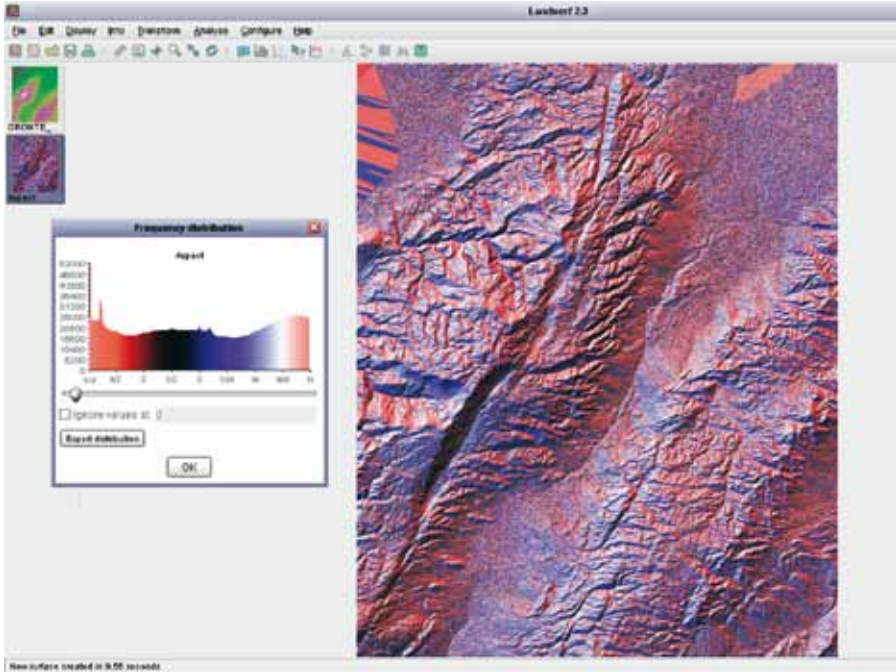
Landserf 2.3

File Edit Display Info Transform Analysis Configure Help

DEM70_

Aspect

Frequency distribution

Aspect

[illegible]

Ignore values at: 0

Export distribution

OK

New surface created in 0.55 seconds